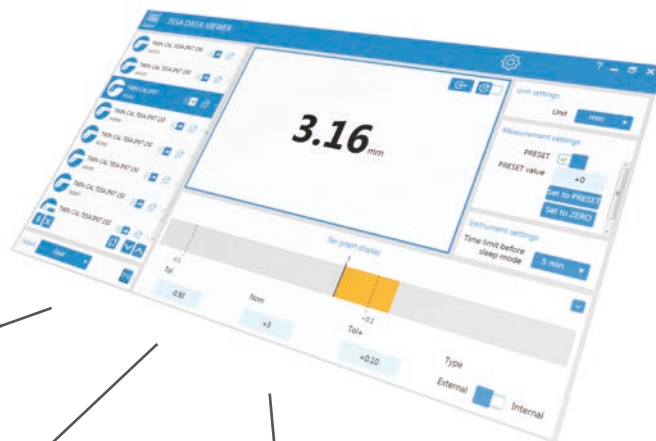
TESA DATA-VIEWER

TWIN-CAL TESA IP67 150

TWIN-CAL TESA IP67 150

TWIN-CAL IP67

TWIN-CAL TESA IP67 150

TWIN-CAL TESA IP67 150

TWIN-CAL TESA IP67 150

TWIN-CAL TESA IP67 150

Type

3.16 mm

Unit settings

Unit mm

Measurement settings

PRESET

PRESET value +0

Set to PRESET

Set to ZERO

Instrument settings

Time limit before sleep mode 5 min

Bar graph display

Tol-

-0.50

Nom

+3

Tol+

+0.10

Type

External

Internal